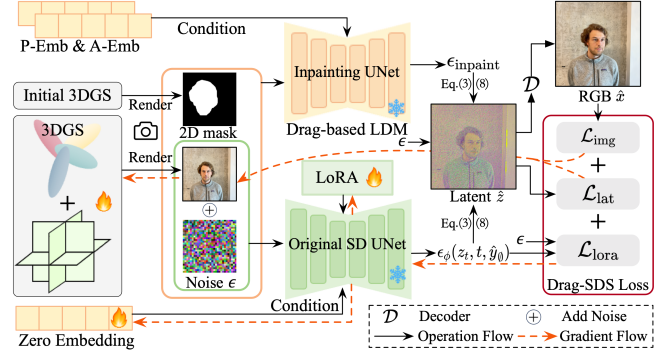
P-Emb & A-Emb

Condition

Inpainting UNet

Drag-based LDM

$\epsilon_{\text{inpaint}}$

Eq.(3)(8)

$\mathcal{D}$

RGB $\hat{x}$

Initial 3DGS

Render

2D mask

3DGS

Render

$\epsilon$

$\mathcal{L}_{\text{img}}$

+

$\mathcal{L}_{\text{lat}}$

+

$\mathcal{L}_{\text{lora}}$

Latent $\hat{z}$

LoRA

Eq.(3)(8)

Original SD UNet

$\epsilon_{\phi}(z_t, t, \hat{y}_{\emptyset})$

$\epsilon$

Noise $\epsilon$

Drag-SDS Loss

Condition

Zero Embedding

$\mathcal{D}$ Decoder

Add Noise

Operation Flow

Gradient Flow